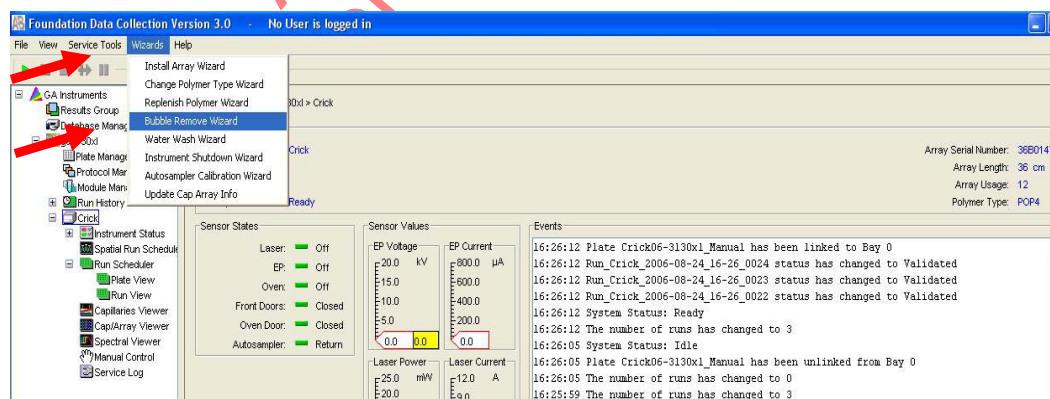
Foundation Data Collection Version 3.0 - No User is logged in

File View Service Tools Wizards Help

Install Array Wizard
Change Polymer Type Wizard
Replenish Polymer Wizard
Bubble Remove Wizard
Water Wash Wizard
Instrument Shutdown Wizard
Autosampler Calibration Wizard
Update Cap Array Info

GA Instruments
Results Group
Database Manag
30xl
Plate Manage
Protocol Mar
Module Mani
Run History
Crick
Instrument Status
Spatial Run Schedule
Run Scheduler
Plate View
Run View
Capillaries Viewer
Cap/Array Viewer
Spectral Viewer
Manual Control
Service Log

30xl » Crick

Crick

Ready

Array Serial Number: 36B014
Array Length: 36 cm
Array Usage: 12
Polymer Type: POP4

Sensor States
Laser: Off
EP: Off
Oven: Off
Front Doors: Closed
Oven Door: Closed
Autosampler: Return

Sensor Values
EP Voltage
20.0 kV
15.0
10.0
5.0
0.0 0.0
EP Current
800.0 µA
600.0
400.0
200.0
0.0
Laser Power
25.0 mW
20.0
Laser Current
12.0 A
9.0

Events
16:26:12 Plate Crick06-3130xl_Manual has been linked to Bay 0
16:26:12 Run_Crick_2006-08-24_16-26_0024 status has changed to Validated
16:26:12 Run_Crick_2006-08-24_16-26_0023 status has changed to Validated
16:26:12 Run_Crick_2006-08-24_16-26_0022 status has changed to Validated
16:26:12 System Status: Ready
16:26:12 The number of runs has changed to 3
16:26:05 System Status: Idle
16:26:05 Plate Crick06-3130xl_Manual has been unlinked from Bay 0
16:26:05 The number of runs has changed to 0
16:25:59 The number of runs has changed to 3